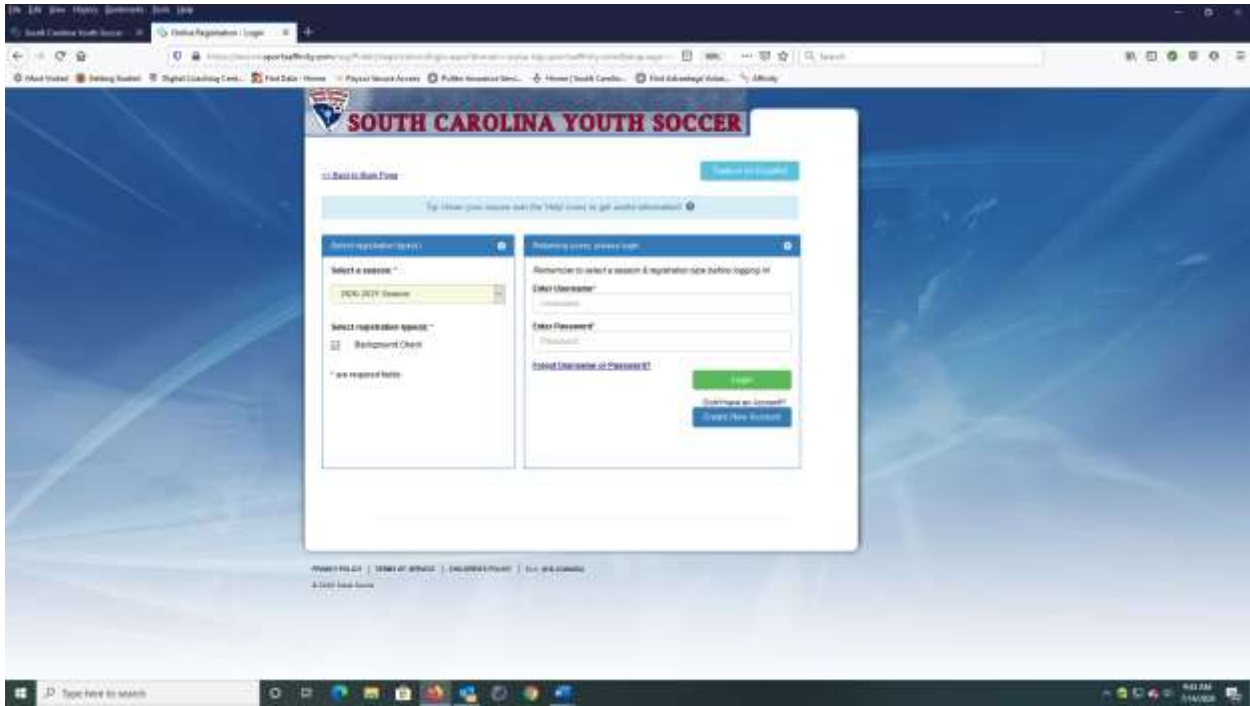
File Edit View History Bookmarks Tools Help

South Carolina Youth Soccer ×
Online Registration - Login ×
+

https://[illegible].sportsaffinity.com/reg/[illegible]

Most Visited  Getting Started  Digital Coaching Cent...  Find Data - Home  Paycor Secure Access  Publix Associate Servi...  Home | South Carolin...  Find Advantage Value...  Affinity

Search

SOUTH CAROLINA YOUTH SOCCER

<< Back to Main Page

Traducir en Español

Tip: Hover your mouse over the 'Help' icons to get useful information!

Select registration type(s):

Select a season: *

2020-2021 Season

Select registration type(s): *

Background Check

* are required fields

Returning users: please login

Remember to select a season & registration type before logging in!

Enter Username*

Username

Enter Password*

Password

Forgot Username or Password?

Login

Don't have an Account?

Create New Account

PRIVACY POLICY | TERMS OF SERVICE | CHILDREN'S POLICY | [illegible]

© 2020 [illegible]

Type here to search

9:43 AM
7/14/2020